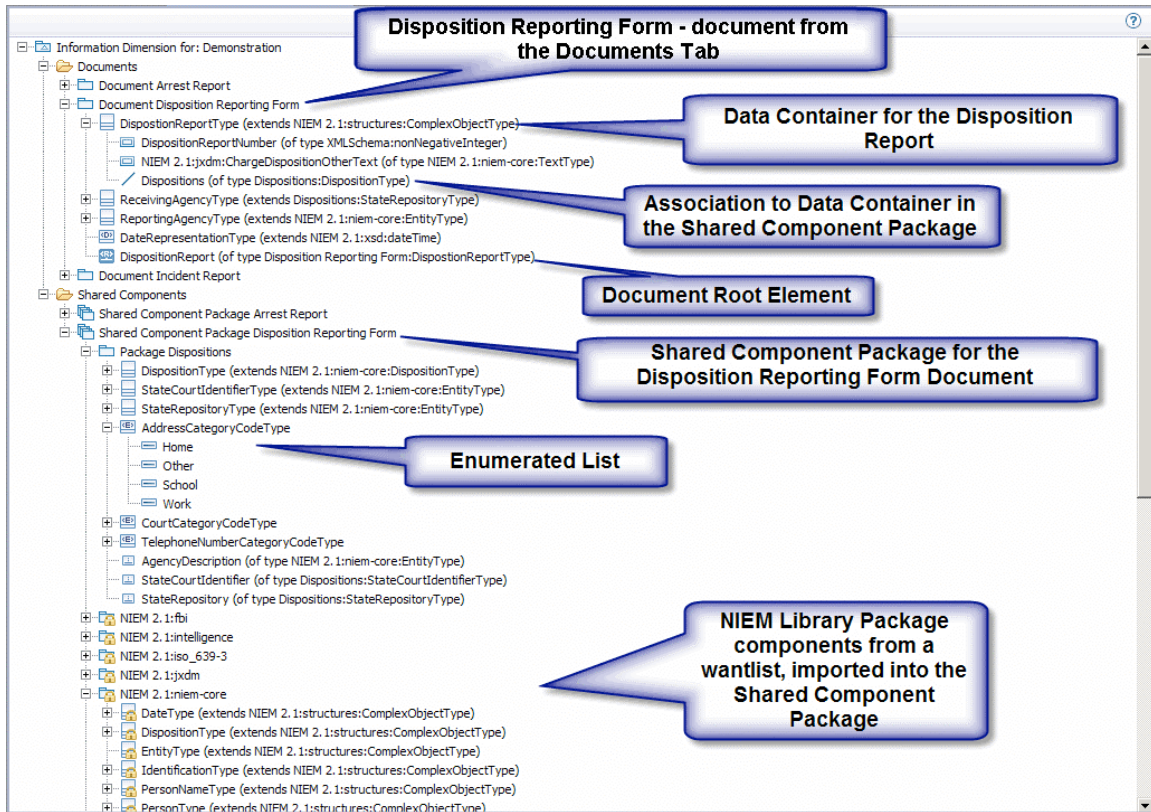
Disposition Reporting Form - document from the Documents Tab

Information Dimension for: Demonstration
Documents
Document Arrest Report
Document Disposition Reporting Form
DispostionReportType (extends NIEM 2.1:structures:ComplexObjectType)

Data Container for the Disposition Report

DispositionReportNumber (of type XMLSchema:nonNegativeInteger)
NIEM 2.1:jxdm:ChargeDispositionOtherText (of type NIEM 2.1:niem-core:TextType)
Dispositions (of type Dispositions:DispositionType)

Association to Data Container in the Shared Component Package

ReceivingAgencyType (extends Dispositions:StateRepositoryType)
ReportingAgencyType (extends NIEM 2.1:niem-core:EntityType)
DateRepresentationType (extends NIEM 2.1:xsd:dateTime)
DispositionReport (of type Disposition Reporting Form:DispostionReportType)

Document Root Element

Document Incident Report
Shared Components
Shared Component Package Arrest Report
Shared Component Package Disposition Reporting Form

Shared Component Package for the Disposition Reporting Form Document

Package Dispositions
DispositionType (extends NIEM 2.1:niem-core:DispositionType)
StateCourtIdentifierType (extends NIEM 2.1:niem-core:EntityType)
StateRepositoryType (extends NIEM 2.1:niem-core:EntityType)
AddressCategoryCodeType
Home
Other
School
Work

Enumerated List

CourtCategoryCodeType
TelephoneNumberCategoryCodeType
AgencyDescription (of type NIEM 2.1:niem-core:EntityType)
StateCourtIdentifier (of type Dispositions:StateCourtIdentifierType)
StateRepository (of type Dispositions:StateRepositoryType)
NIEM 2.1:fbi
NIEM 2.1:intelligence
NIEM 2.1:iso_639-3
NIEM 2.1:jxdm
NIEM 2.1:niem-core
DateType (extends NIEM 2.1:structures:ComplexObjectType)
DispositionType (extends NIEM 2.1:structures:ComplexObjectType)
EntityType (extends NIEM 2.1:structures:ComplexObjectType)
IdentificationType (extends NIEM 2.1:structures:ComplexObjectType)
PersonNameType (extends NIEM 2.1:structures:ComplexObjectType)
PersonType (extends NIEM 2.1:structures:ComplexObjectType)

NIEM Library Package components from a wantlist, imported into the Shared Component Package